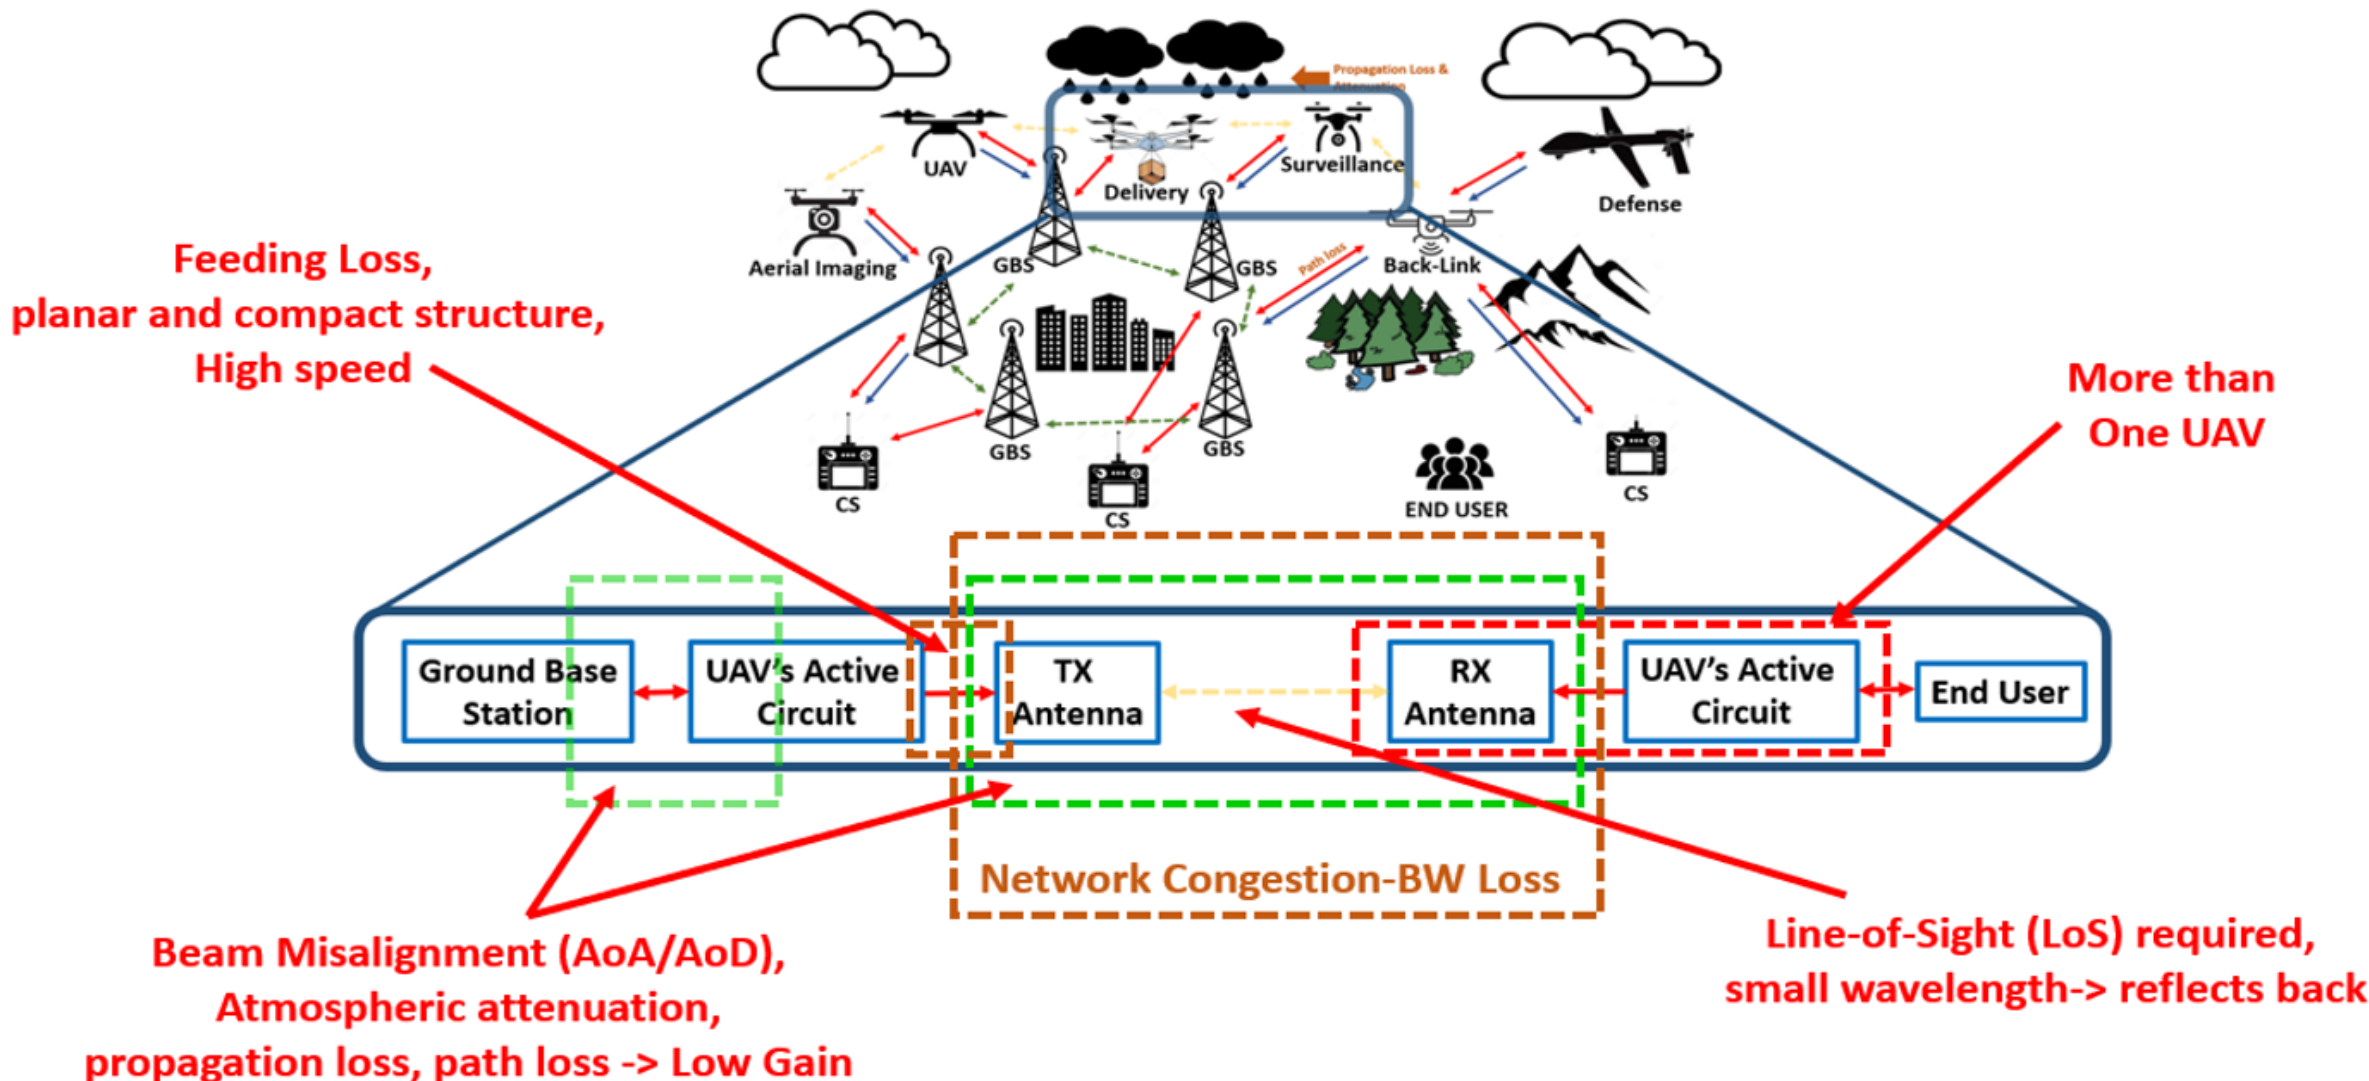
Propagation Loss & Attenuation

UAV

Delivery

Surveillance

Defense

Aerial Imaging

GBS

GBS

Back-Link

path loss

GBS

GBS

CS

CS

END USER

CS

Feeding Loss, planar and compact structure, High speed

More than One UAV

Ground Base Station

UAV's Active Circuit

TX Antenna

RX Antenna

UAV's Active Circuit

End User

Network Congestion-BW Loss

Beam Misalignment (AoA/AoD), Atmospheric attenuation, propagation loss, path loss -> Low Gain

Line-of-Sight (LoS) required, small wavelength-> reflects back